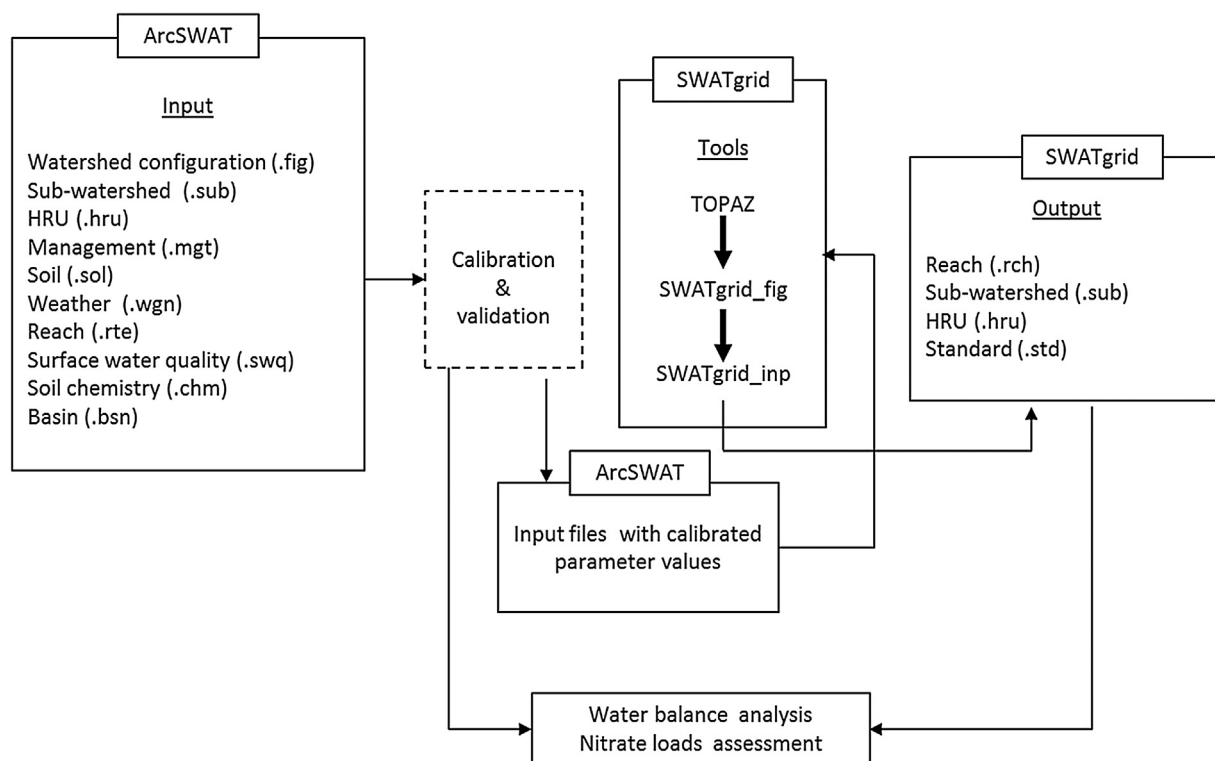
ArcSWAT

Input

Watershed configuration (.fig)
Sub-watershed (.sub)
HRU (.hru)
Management (.mgt)
Soil (.sol)
Weather (.wgn)
Reach (.rte)
Surface water quality (.swq)
Soil chemistry (.chm)
Basin (.bsn)

Calibration
&
validation

SWATgrid

Tools

TOPAZ

SWATgrid_fig

SWATgrid_inp

SWATgrid

Output

Reach (.rch)
Sub-watershed (.sub)
HRU (.hru)
Standard (.std)

ArcSWAT

Input files with calibrated parameter values

Water balance analysis
Nitrate loads assessment